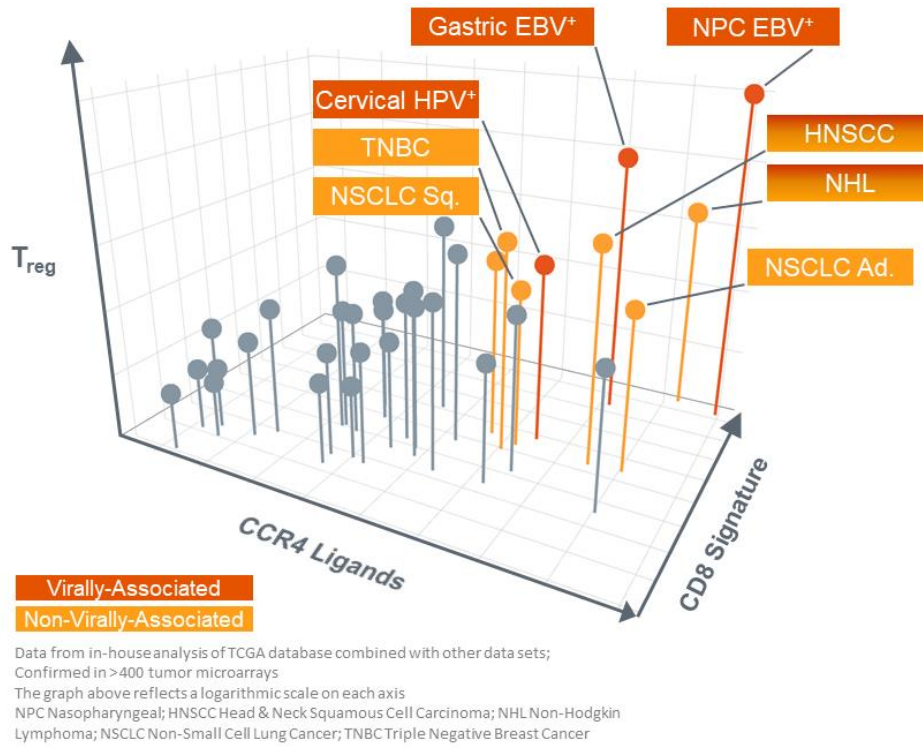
Gastric EBV$^+$

NPC EBV$^+$

Cervical HPV$^+$

TNBC

NSCLC Sq.

HNSCC

NHL

NSCLC Ad.

T$_{reg}$

CCR4 Ligands

CD8 Signature

Virally-Associated

Non-Virally-Associated

Data from in-house analysis of TCGA database combined with other data sets; Confirmed in >400 tumor microarrays
The graph above reflects a logarithmic scale on each axis
NPC Nasopharyngeal; HNSCC Head & Neck Squamous Cell Carcinoma; NHL Non-Hodgkin Lymphoma; NSCLC Non-Small Cell Lung Cancer; TNBC Triple Negative Breast Cancer